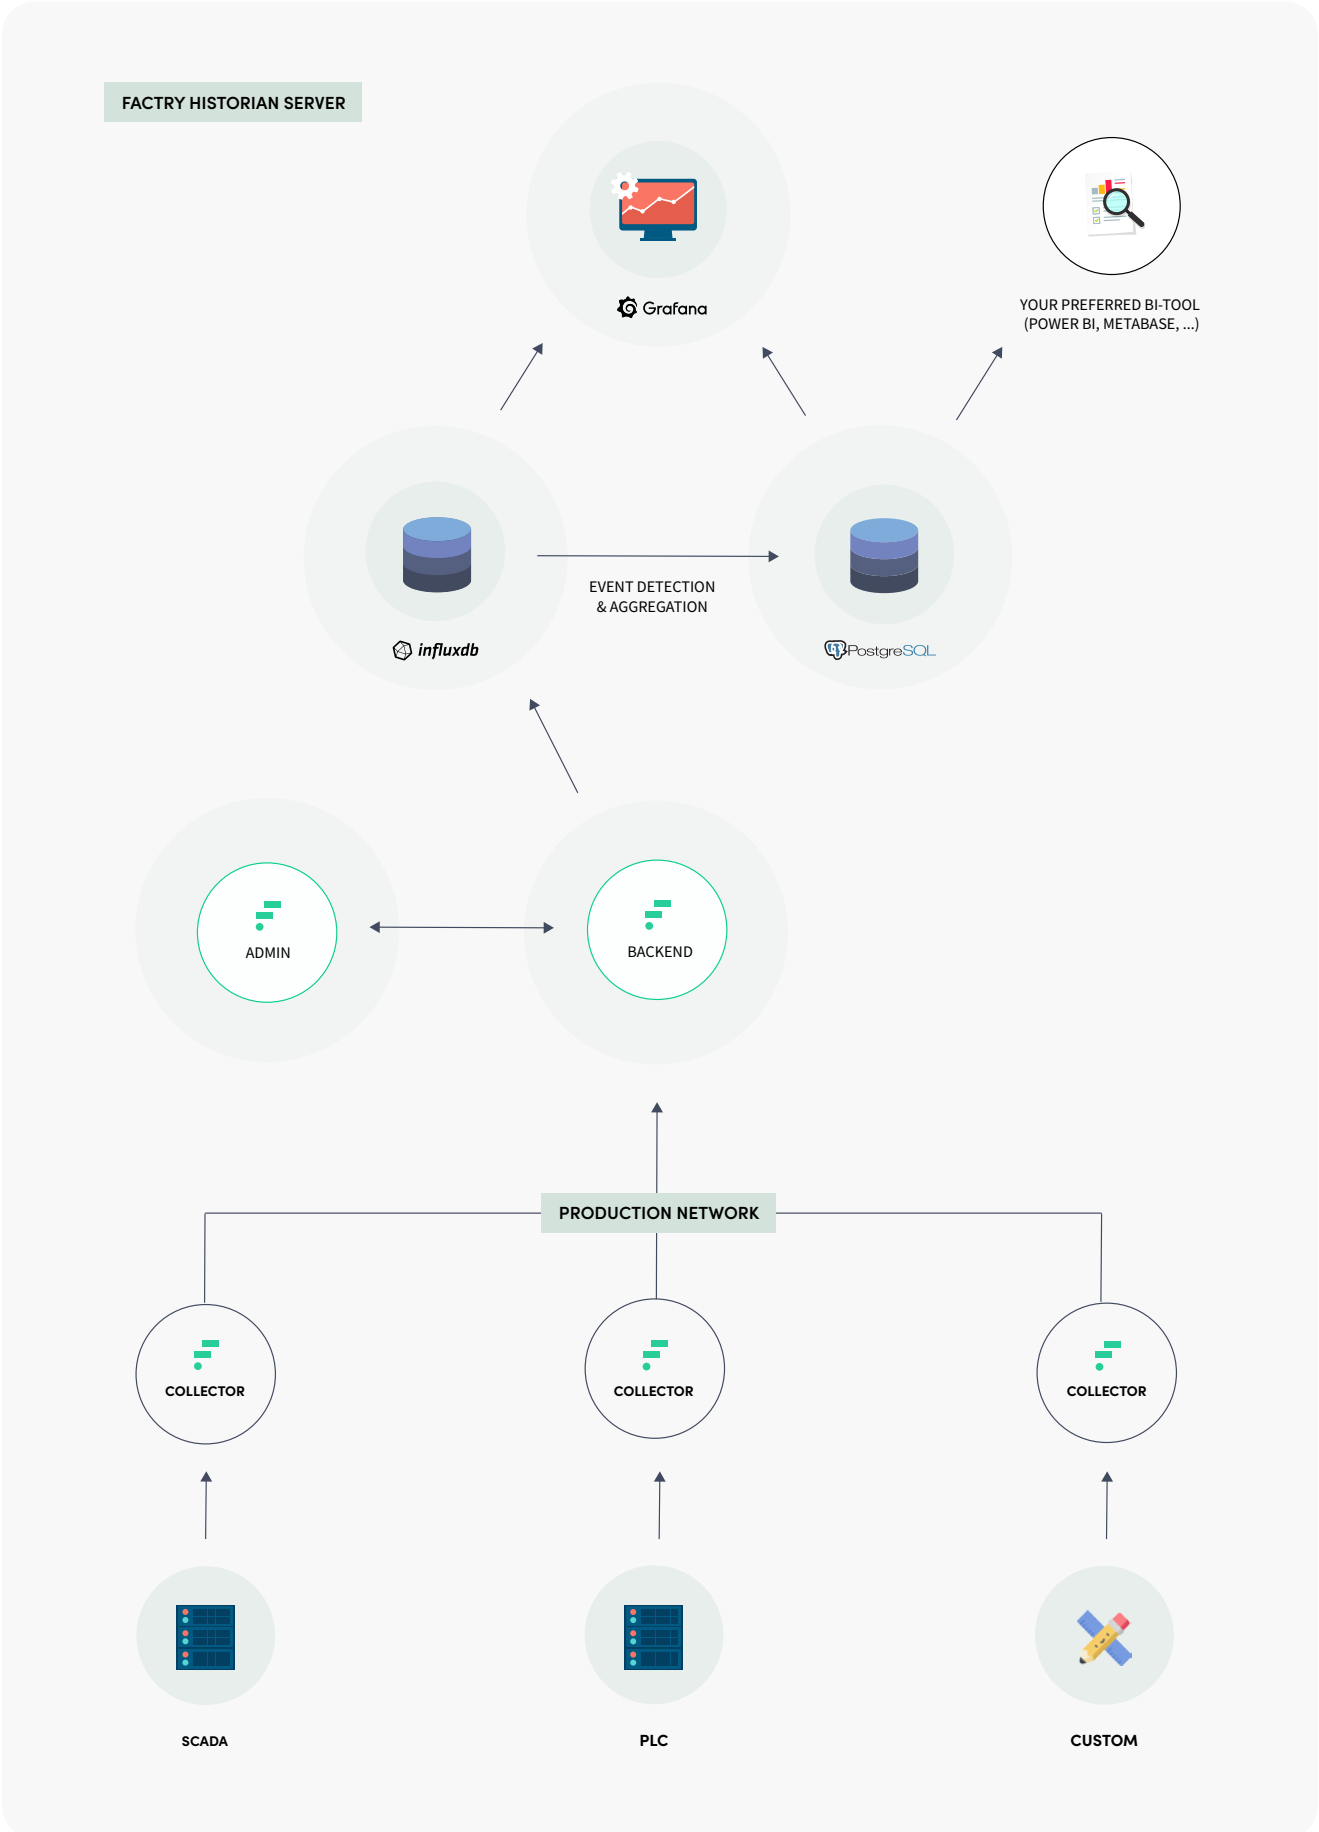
FACTRY HISTORIAN SERVER

Grafana

YOUR PREFERRED BI-TOOL (POWER BI, METABASE, ...)

influxdb

EVENT DETECTION & AGGREGATION

PostgreSQL

ADMIN

BACKEND

PRODUCTION NETWORK

COLLECTOR

COLLECTOR

COLLECTOR

SCADA

PLC

CUSTOM